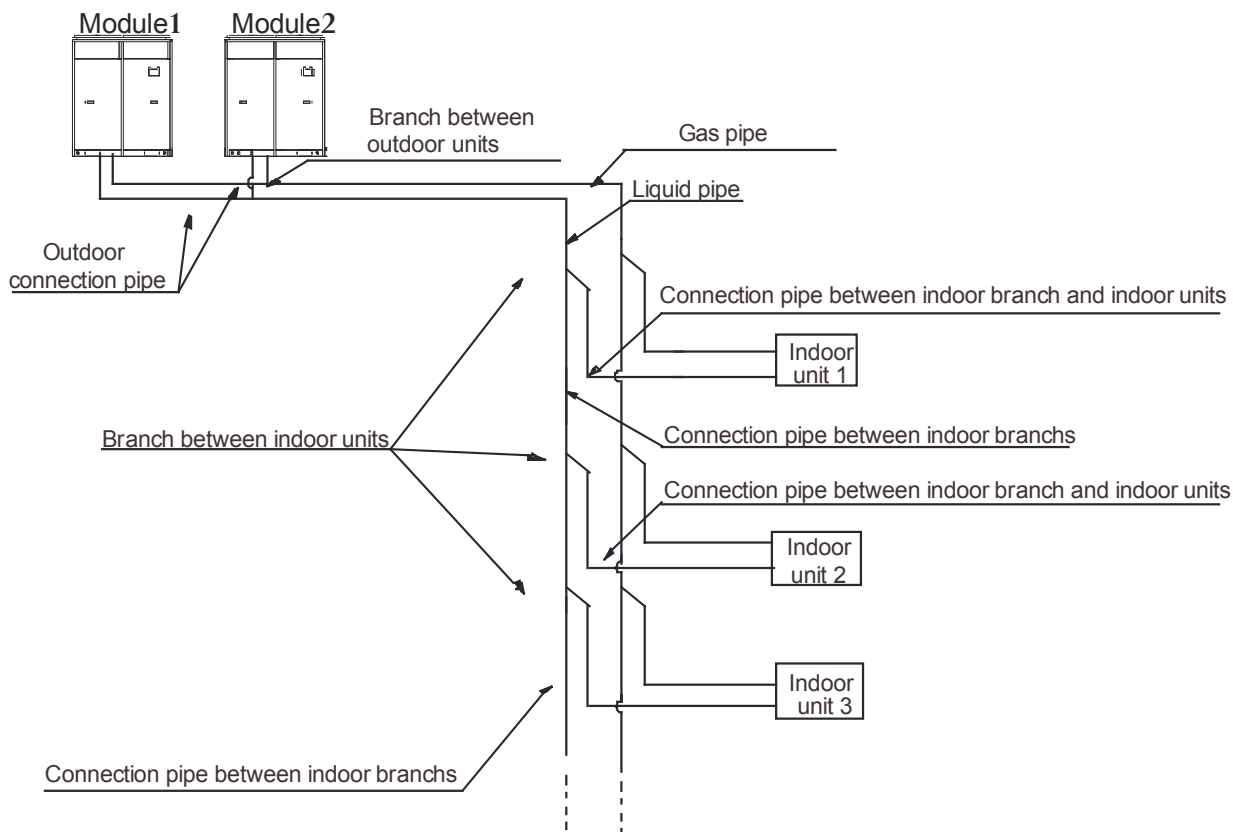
Module1
Module2

Branch between outdoor units

Gas pipe

Liquid pipe

Outdoor connection pipe

Connection pipe between indoor branch and indoor units

Indoor unit 1

Branch between indoor units

Connection pipe between indoor branchs

Connection pipe between indoor branch and indoor units

Indoor unit 2

Indoor unit 3

Connection pipe between indoor branchs